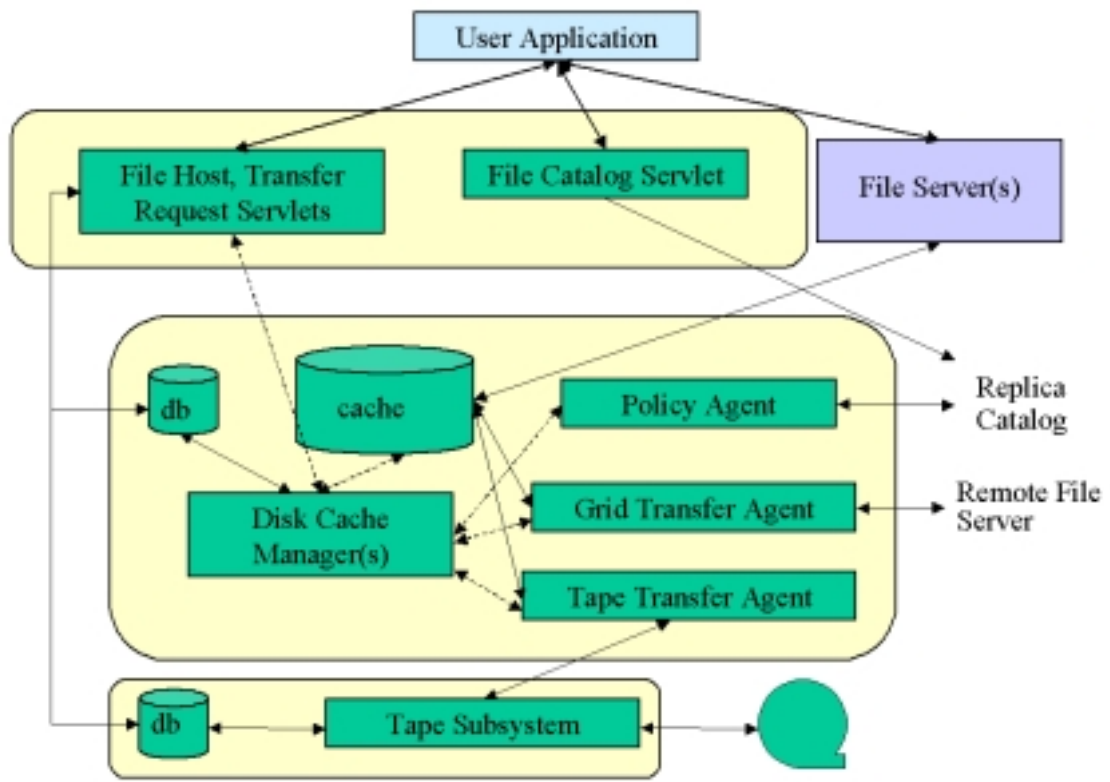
User Application

File Host, Transfer Request Servlets

File Catalog Servlet

File Server(s)

db

cache

Policy Agent

Replica Catalog

Disk Cache Manager(s)

Grid Transfer Agent

Remote File Server

Tape Transfer Agent

db

Tape Subsystem